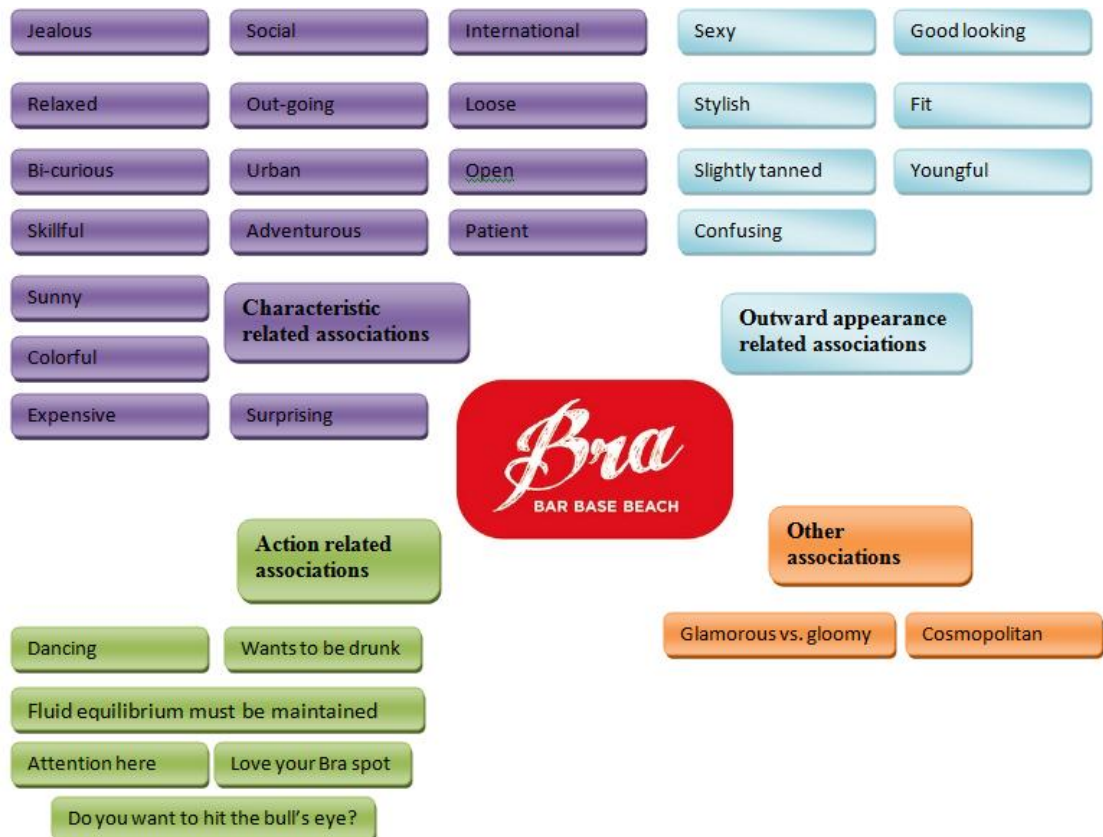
Jealous

Social

International

Sexy

Good looking

Relaxed

Out-going

Loose

Stylish

Fit

Bi-curious

Urban

Open

Slightly tanned

Youngful

Skillful

Adventurous

Patient

Confusing

Sunny

Characteristic related associations

Outward appearance related associations

Colorful

Expensive

Surprising

Bra

BAR BASE BEACH

Action related associations

Other associations

Dancing

Wants to be drunk

Glamorous vs. gloomy

Cosmopolitan

Fluid equilibrium must be maintained

Attention here

Love your Bra spot

Do you want to hit the bull's eye?